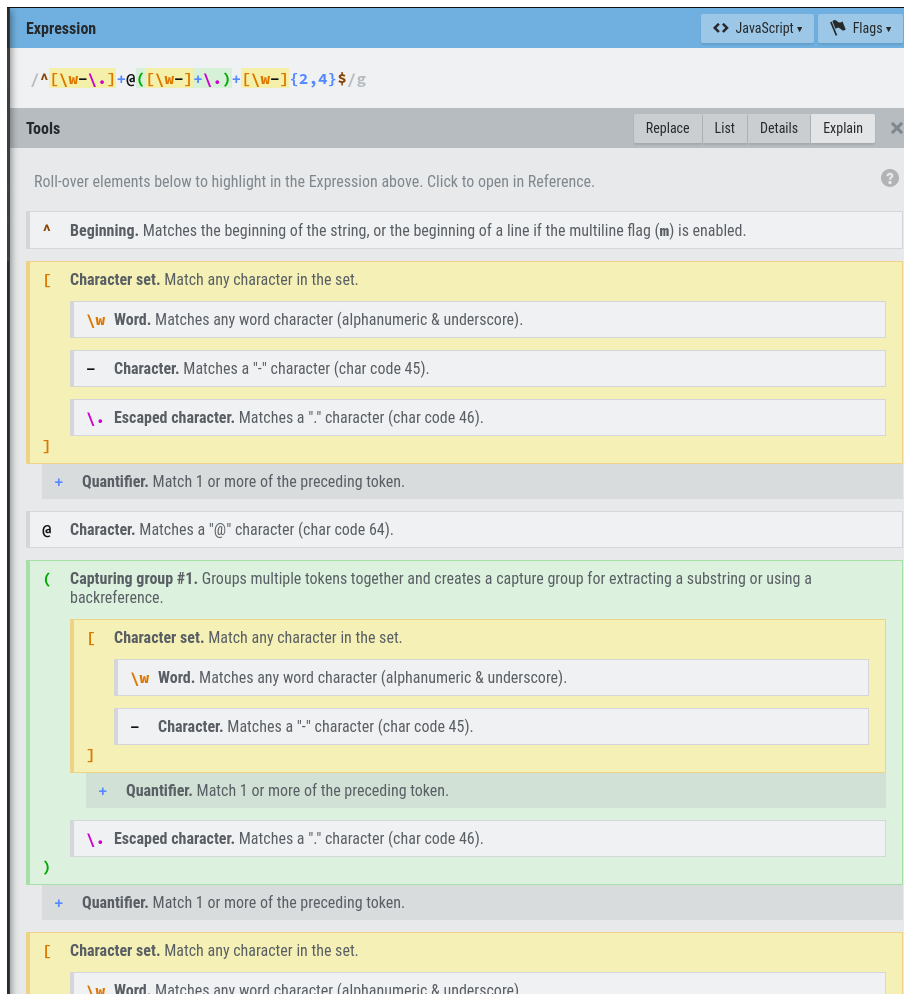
Expression

<> JavaScript ▾ Flags ▾

/^[\w-\.]+@([\w-]+\.)+[\w-]{2,4}$/g

Tools

Replace List Details Explain ✕

Roll-over elements below to highlight in the Expression above. Click to open in Reference.

^ **Beginning.** Matches the beginning of the string, or the beginning of a line if the multiline flag (m) is enabled.

[ **Character set.** Match any character in the set.

\w **Word.** Matches any word character (alphanumeric & underscore).

- **Character.** Matches a "-" character (char code 45).

\. **Escaped character.** Matches a "." character (char code 46).

]

+ **Quantifier.** Match 1 or more of the preceding token.

@ **Character.** Matches a "@" character (char code 64).

( **Capturing group #1.** Groups multiple tokens together and creates a capture group for extracting a substring or using a backreference.

[ **Character set.** Match any character in the set.

\w **Word.** Matches any word character (alphanumeric & underscore).

- **Character.** Matches a "-" character (char code 45).

]

+ **Quantifier.** Match 1 or more of the preceding token.

\. **Escaped character.** Matches a "." character (char code 46).

)

+ **Quantifier.** Match 1 or more of the preceding token.

[ **Character set.** Match any character in the set.

\w **Word.** Matches any word character (alphanumeric & underscore).